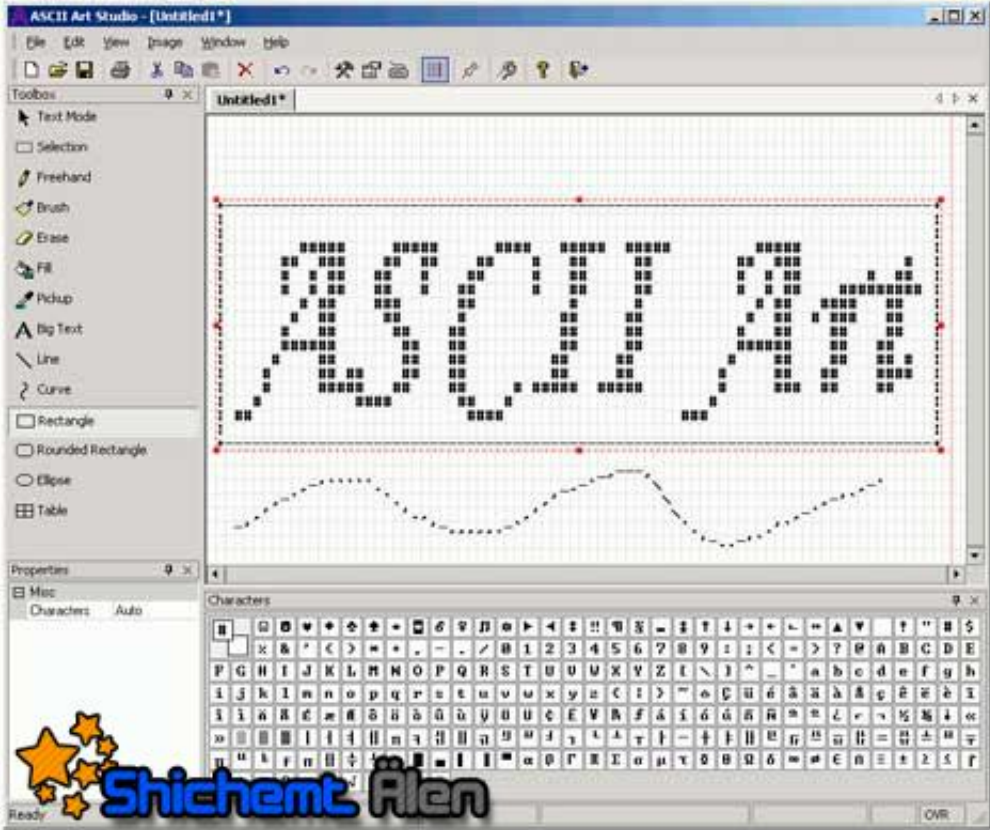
ASCII Art Studio - [Untitled1*]

File Edit View Image Window Help

Toolbox

Text Mode
Selection
Freehand
Brush
Erase
Fill
Pickup
Big Text
Line
Curve
Rectangle
Rounded Rectangle
Ellipse
Table

Properties

Misc
Characters Auto

Untitled1*

ASCII Art

Characters

| | | | | | | | | | | | | | | | | | | | | | | | | | | | | | | | |
|---|---|---|---|---|---|---|---|---|---|---|---|---|---|---|---|---|---|---|---|---|---|---|---|---|---|---|---|---|---|---|---|
| x | & | ' | ( | ) | * | + | , | - | . | / | 0 | 1 | 2 | 3 | 4 | 5 | 6 | 7 | 8 | 9 | : | ; | < | = | > | ? | @ | A | B | C | D | E |
| F | G | H | I | J | K | L | M | N | O | P | Q | R | S | T | U | V | W | X | Y | Z | [ | \ | ] | ^ | _ | ` | a | b | c | d | e | f | g | h |
| i | j | k | l | m | n | o | p | q | r | s | t | u | v | w | x | y | z | { | \| | } | ~ | ⌂ | Ç | ü | é | â | ä | à | å | ç | ê | ë | è | ï |

Shichemt Alen

Ready

OVR